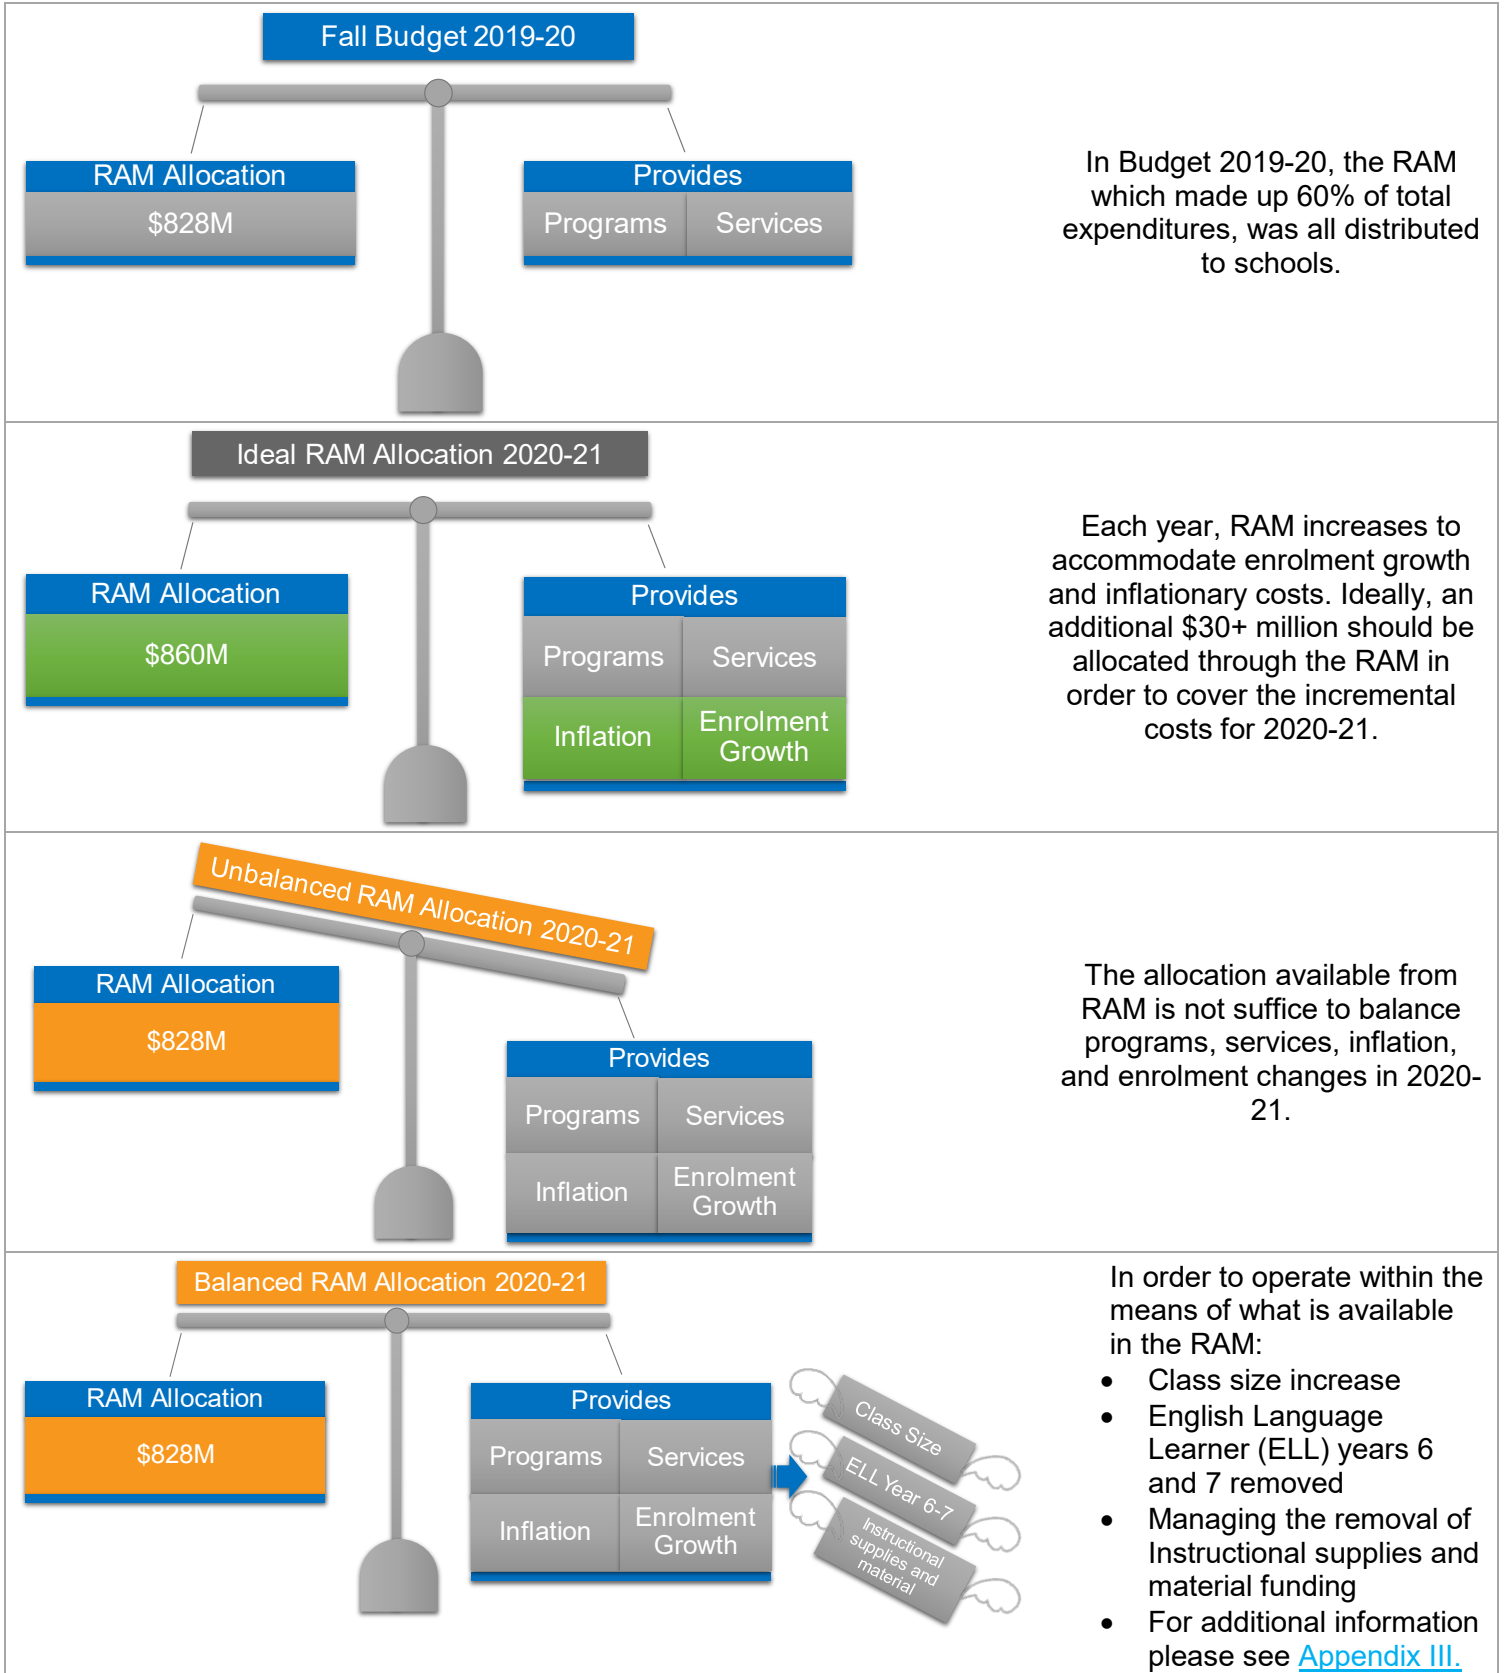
Fall Budget 2019-20

RAM Allocation
$828M

Provides
Programs
Services

In Budget 2019-20, the RAM which made up 60% of total expenditures, was all distributed to schools.

Ideal RAM Allocation 2020-21

RAM Allocation
$860M

Provides
Programs
Services
Inflation
Enrolment Growth

Each year, RAM increases to accommodate enrolment growth and inflationary costs. Ideally, an additional $30+ million should be allocated through the RAM in order to cover the incremental costs for 2020-21.

Unbalanced RAM Allocation 2020-21

RAM Allocation
$828M

Provides
Programs
Services
Inflation
Enrolment Growth

The allocation available from RAM is not suffice to balance programs, services, inflation, and enrolment changes in 2020-21.

Balanced RAM Allocation 2020-21

RAM Allocation
$828M

Provides
Programs
Services
Inflation
Enrolment Growth

Class Size
ELL Year 6-7
Instructional supplies and material

In order to operate within the means of what is available in the RAM:
• Class size increase
• English Language Learner (ELL) years 6 and 7 removed
• Managing the removal of Instructional supplies and material funding
• For additional information please see Appendix III.